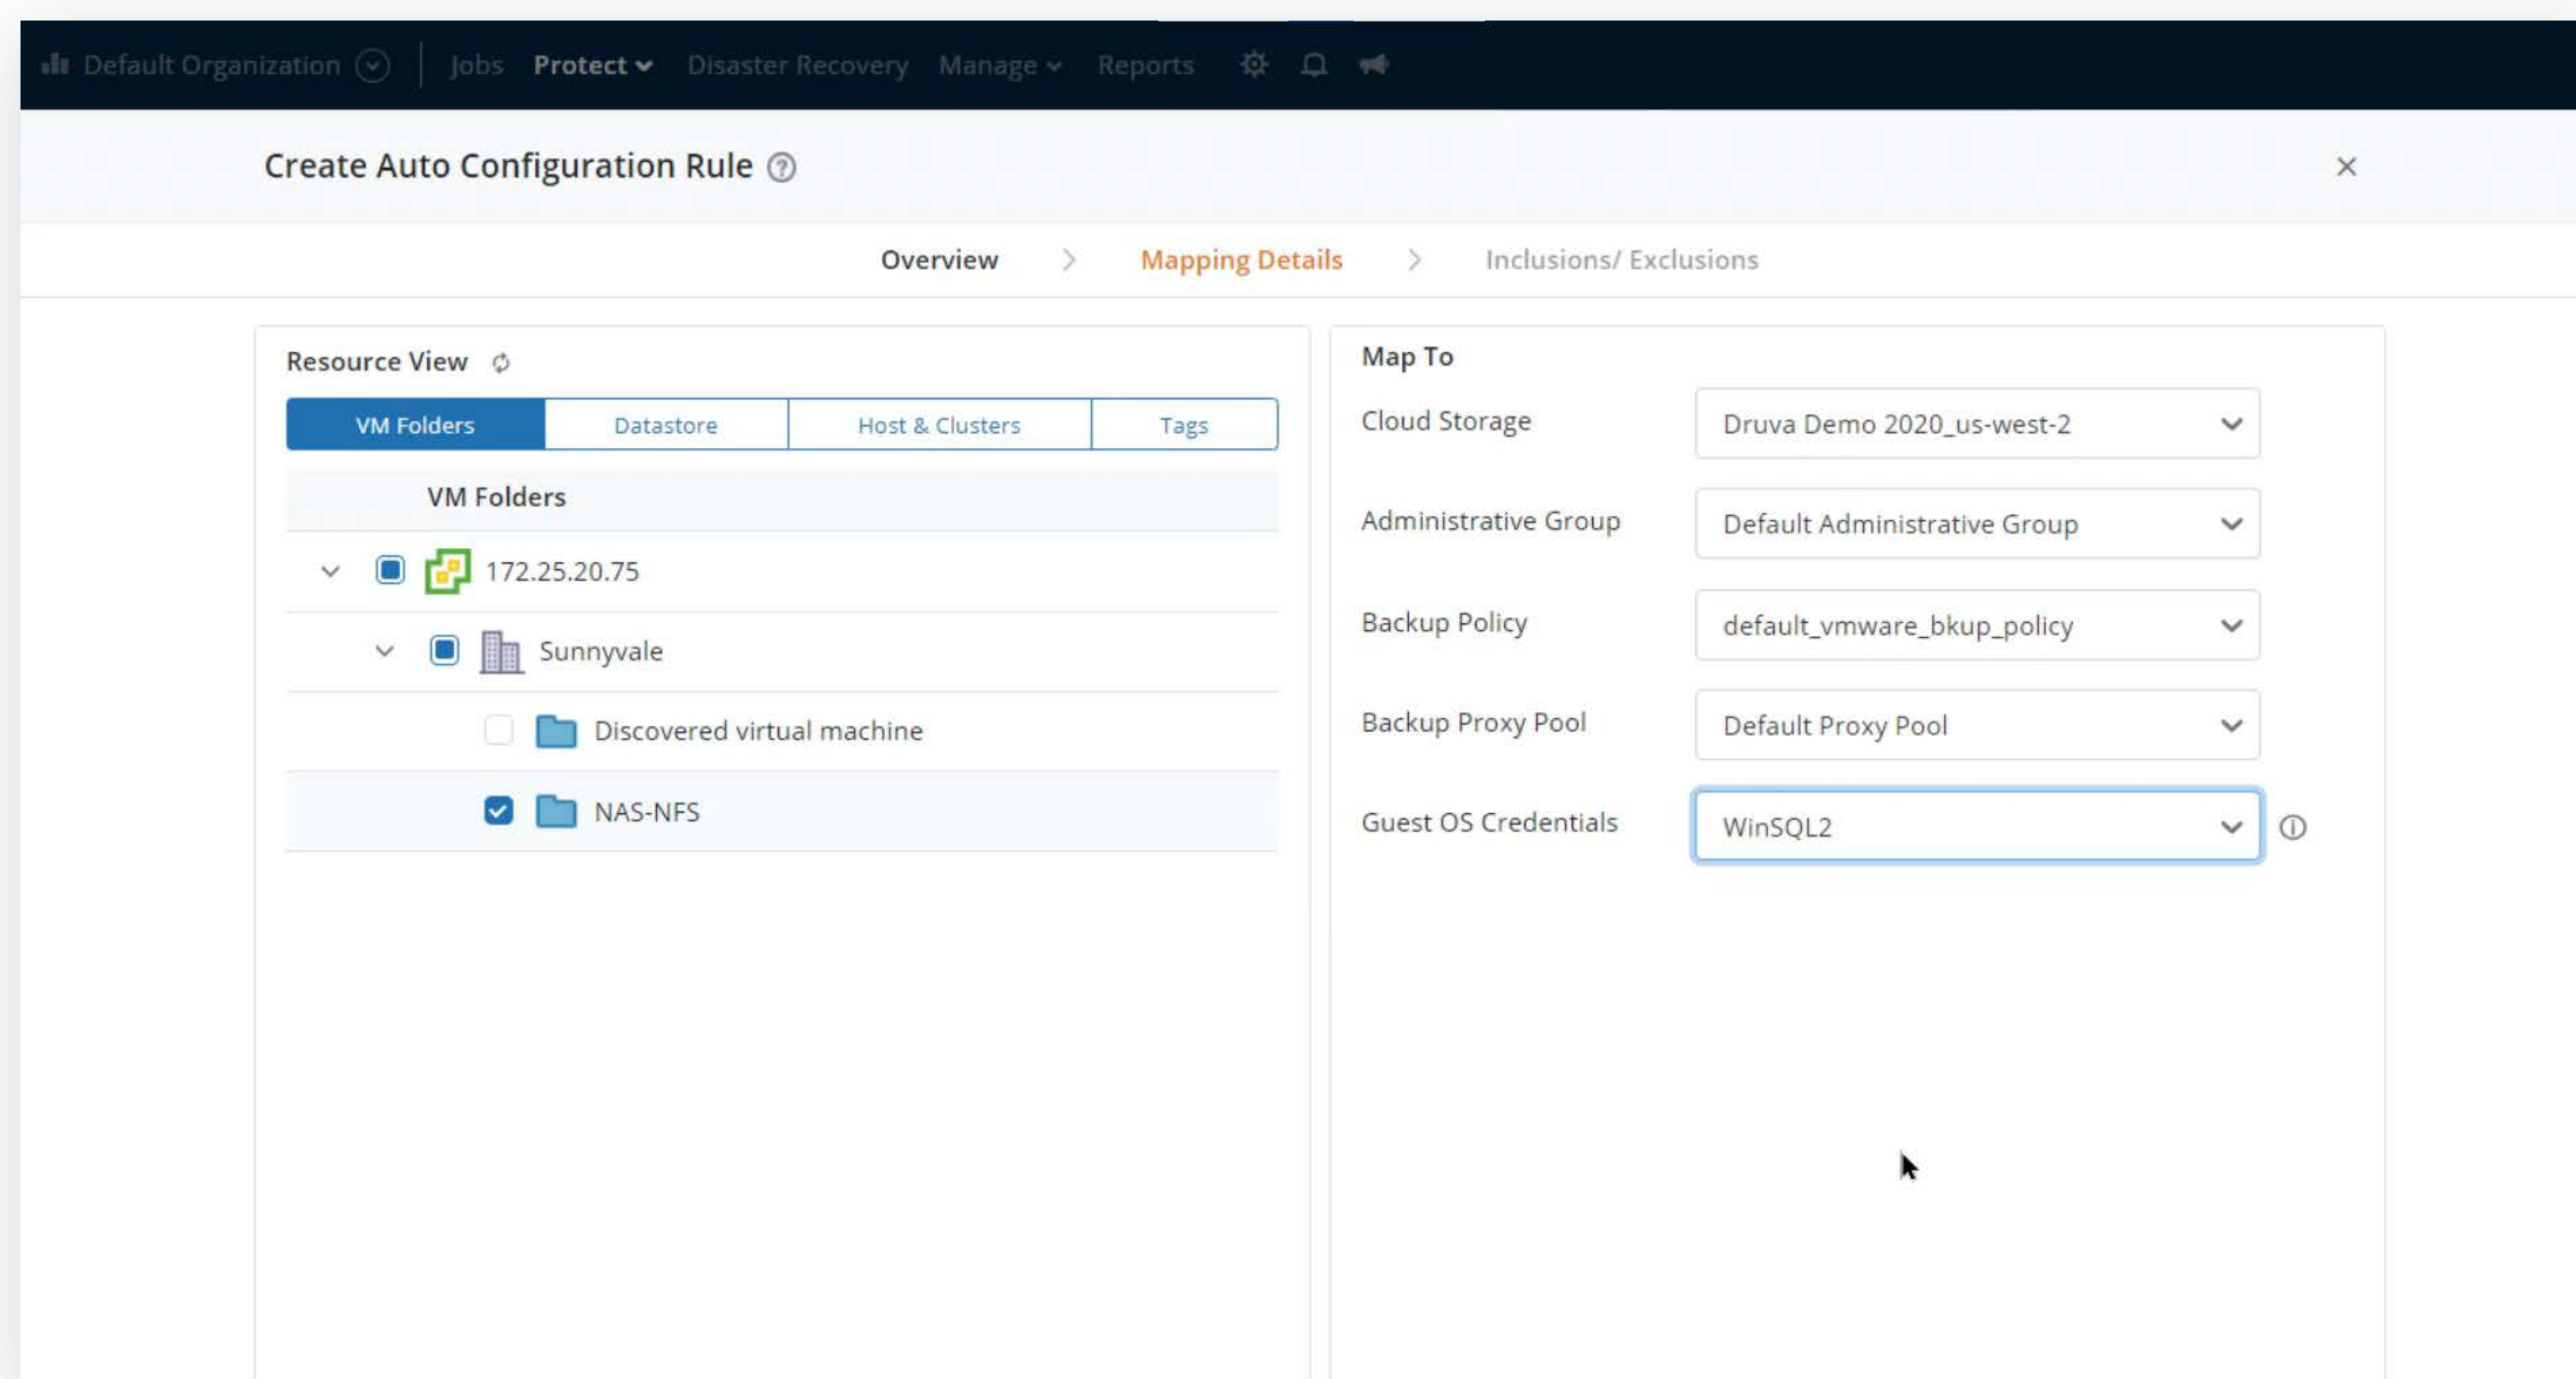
Default Organization | Jobs Protect Disaster Recovery Manage Reports

Create Auto Configuration Rule

Overview > Mapping Details > Inclusions/ Exclusions

Resource View

VM Folders | Datastore | Host & Clusters | Tags

VM Folders

172.25.20.75

Sunnyvale

Discovered virtual machine

NAS-NFS

Map To

Cloud Storage
Druva Demo 2020_us-west-2

Administrative Group
Default Administrative Group

Backup Policy
default_vmware_bkup_policy

Backup Proxy Pool
Default Proxy Pool

Guest OS Credentials
WinSQL2